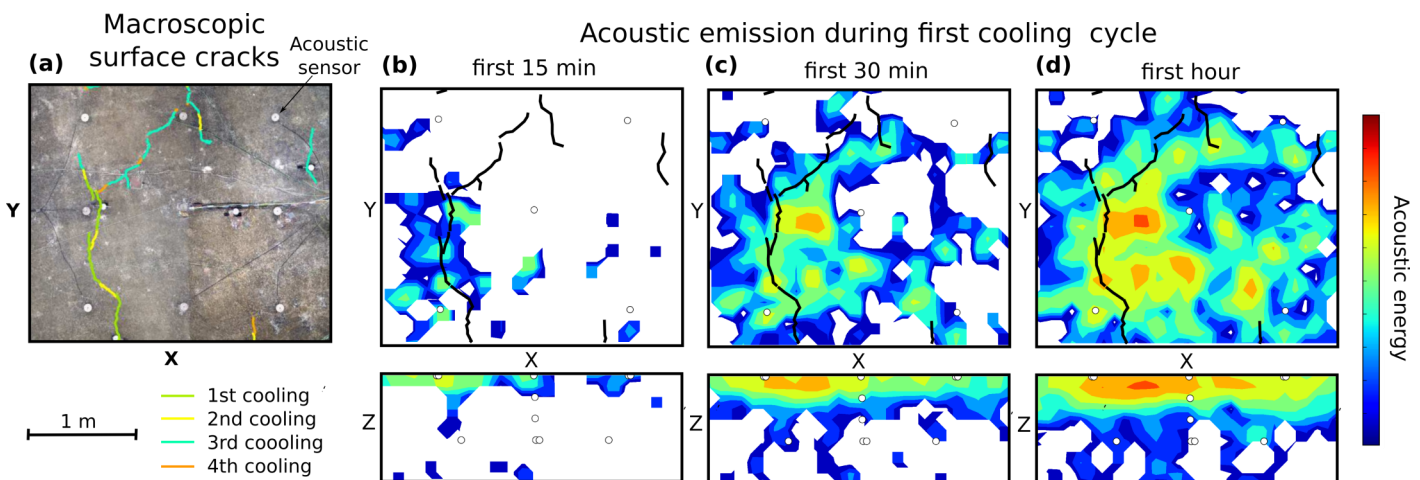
Macroscopic surface cracks

Acoustic sensor

(a)

Y

X

1 m

1st cooling
2nd cooling
3rd coooling
4th cooling

Acoustic emission during first cooling cycle

(b) first 15 min

(c) first 30 min

(d) first hour

Y

X

Z

Y

X

Z

Y

X

Z

Acoustic energy